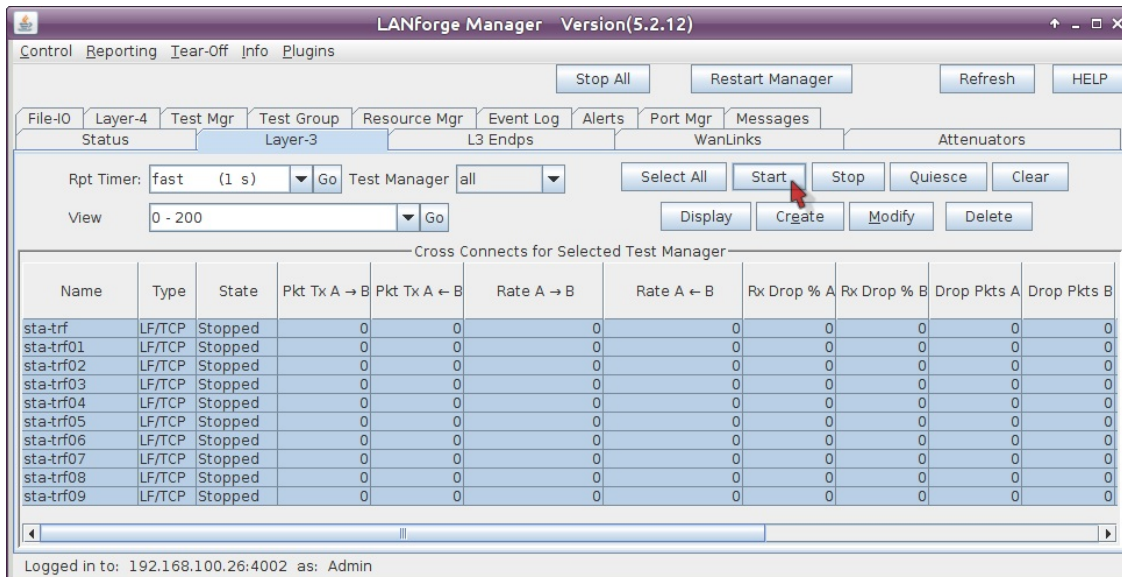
LANforge Manager Version(5.2.12)

Control Reporting Tear-Off Info Plugins

Stop All | Restart Manager | Refresh | HELP

File-IO | Layer-4 | Test Mgr | Test Group | Resource Mgr | Event Log | Alerts | Port Mgr | Messages
Status | Layer-3 | L3 Endps | WanLinks | Attenuators

Rpt Timer: fast (1 s) Go Test Manager all

Select All | Start | Stop | Quiesce | Clear

View 0 - 200 Go

Display | Create | Modify | Delete

Cross Connects for Selected Test Manager

| Name | Type | State | Pkt Tx A → B | Pkt Tx A ← B | Rate A → B | Rate A ← B | Rx Drop % A | Rx Drop % B | Drop Pkts A | Drop Pkts B |
|---|---|---|---|---|---|---|---|---|---|---|
| sta-trf | LF/TCP | Stopped | 0 | 0 | 0 | 0 | 0 | 0 | 0 | 0 |
| sta-trf01 | LF/TCP | Stopped | 0 | 0 | 0 | 0 | 0 | 0 | 0 | 0 |
| sta-trf02 | LF/TCP | Stopped | 0 | 0 | 0 | 0 | 0 | 0 | 0 | 0 |
| sta-trf03 | LF/TCP | Stopped | 0 | 0 | 0 | 0 | 0 | 0 | 0 | 0 |
| sta-trf04 | LF/TCP | Stopped | 0 | 0 | 0 | 0 | 0 | 0 | 0 | 0 |
| sta-trf05 | LF/TCP | Stopped | 0 | 0 | 0 | 0 | 0 | 0 | 0 | 0 |
| sta-trf06 | LF/TCP | Stopped | 0 | 0 | 0 | 0 | 0 | 0 | 0 | 0 |
| sta-trf07 | LF/TCP | Stopped | 0 | 0 | 0 | 0 | 0 | 0 | 0 | 0 |
| sta-trf08 | LF/TCP | Stopped | 0 | 0 | 0 | 0 | 0 | 0 | 0 | 0 |
| sta-trf09 | LF/TCP | Stopped | 0 | 0 | 0 | 0 | 0 | 0 | 0 | 0 |

Logged in to: 192.168.100.26:4002 as: Admin